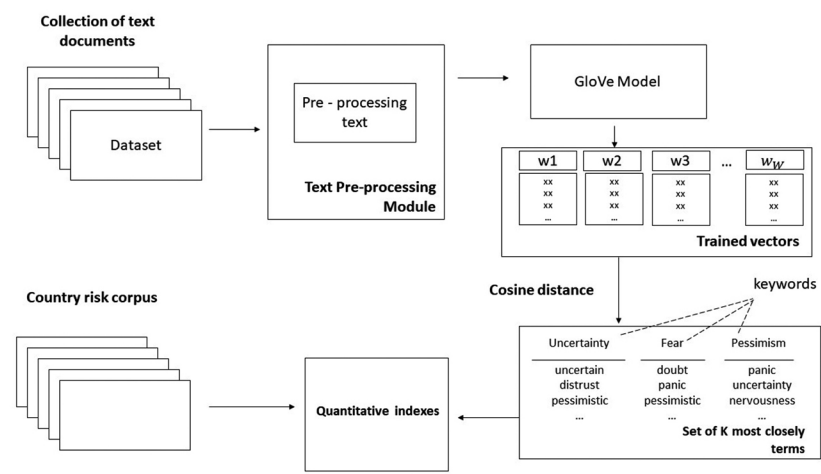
Collection of text documents

Dataset

Pre - processing text

Text Pre-processing Module

GloVe Model

| w1 | w2 | w3 | … | $w_W$ |
|---|---|---|---|---|
| xx xx xx … | xx xx xx … | xx xx xx … | | xx xx xx … |

Trained vectors

Cosine distance

keywords

Country risk corpus

| Uncertainty | Fear | Pessimism |
|---|---|---|
| uncertain distrust pessimistic … | doubt panic pessimistic … | panic uncertainty nervousness … |

Set of K most closely terms

Quantitative indexes